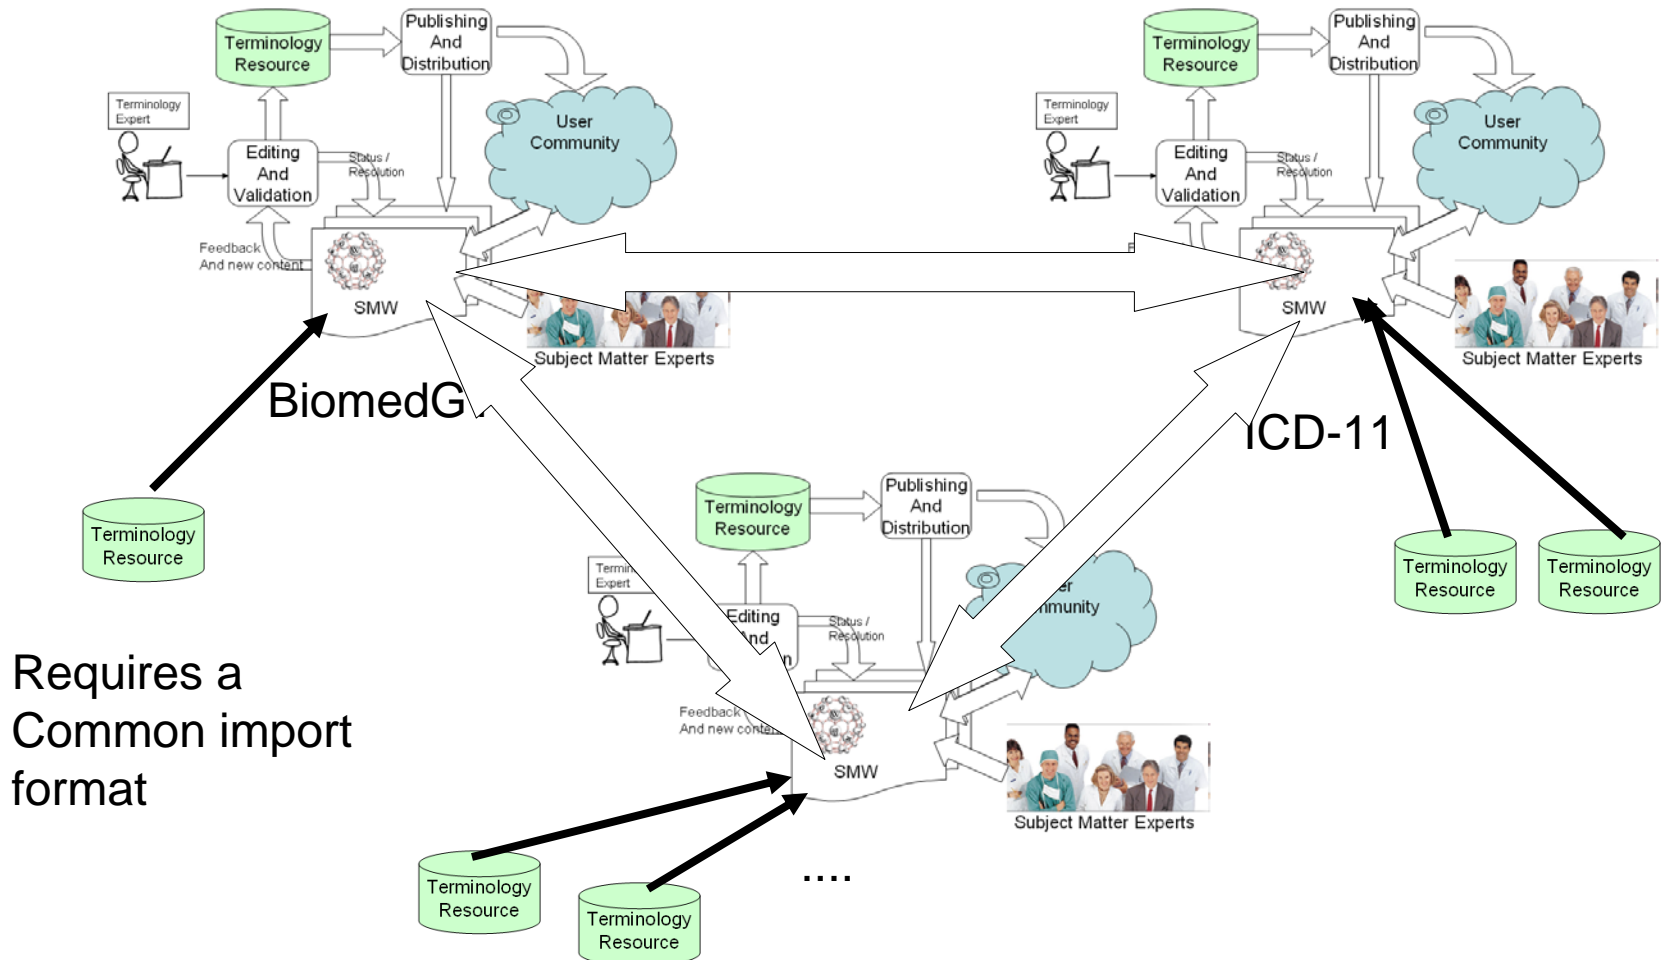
Terminology Resource

Publishing And Distribution

Terminology Expert

Editing And Validation

Status / Resolution

User Community

Feedback And new content

SMW

Subject Matter Experts

BiomedG

Terminology Resource

Terminology Resource

Publishing And Distribution

Terminology Expert

Editing And Validation

Status / Resolution

User Community

SMW

Subject Matter Experts

ICD-11

Terminology Resource

Terminology Resource

Terminology Resource

Publishing And Distribution

Termin Expert

Editing nd n

Status / Resolution

er nmunity

Feedback And new conte

SMW

Subject Matter Experts

Requires a Common import format

Terminology Resource

Terminology Resource

....